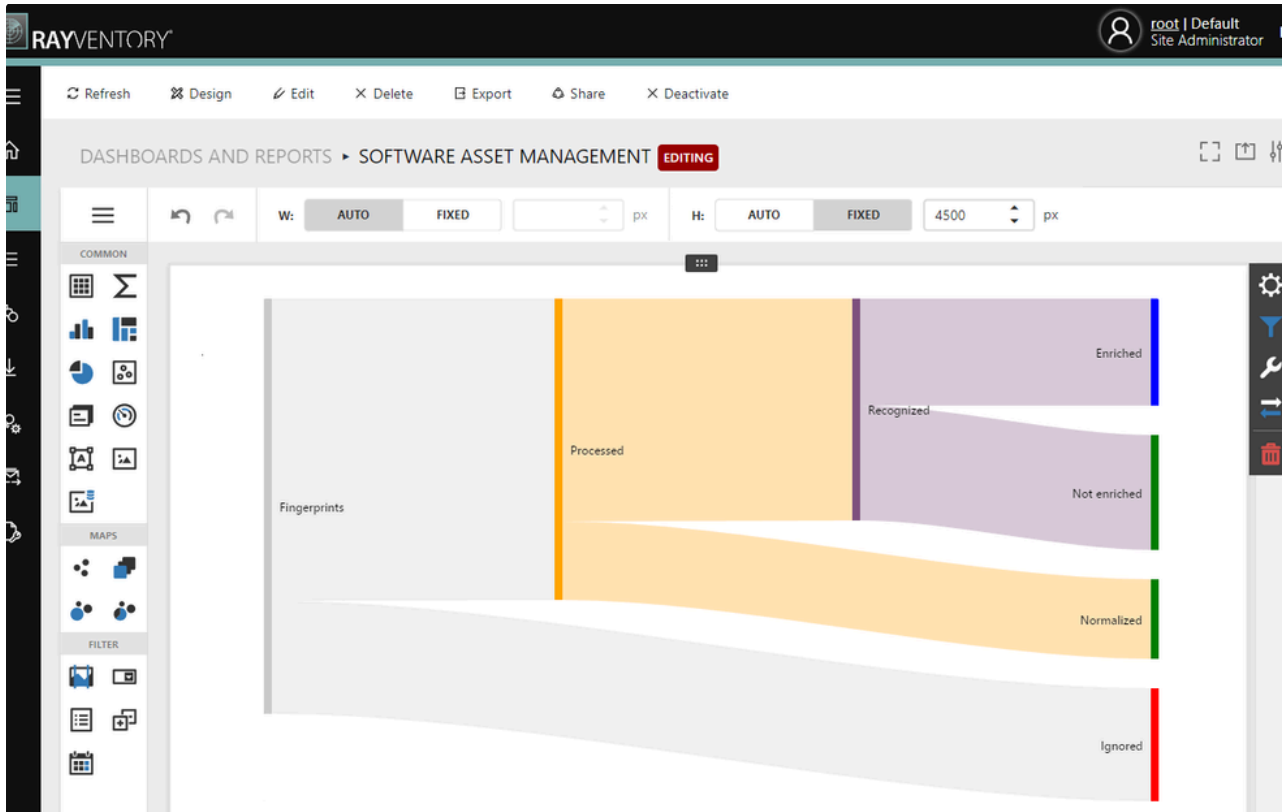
RAYVENTORY

root | Default
Site Administrator

Refresh Design Edit Delete Export Share Deactivate

DASHBOARDS AND REPORTS ▸ SOFTWARE ASSET MANAGEMENT EDITING

W: AUTO FIXED px H: AUTO FIXED 4500 px

COMMON

MAPS

FILTER

Fingerprints

Processed

Recognized

Enriched

Not enriched

Normalized

Ignored